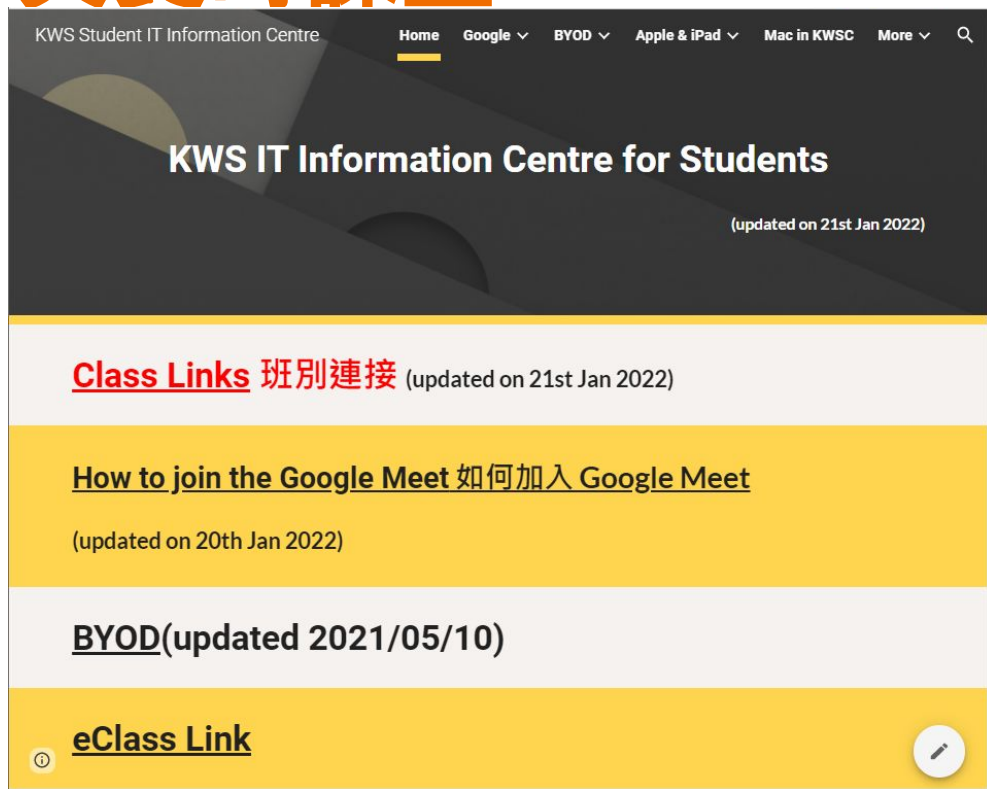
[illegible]

KWS Student IT Information Centre

Home Google BYOD Apple & iPad Mac in KWSC More

KWS IT Information Centre for Students

(updated on 21st Jan 2022)

Class Links 班別連接 (updated on 21st Jan 2022)

How to join the Google Meet 如何加入 Google Meet

(updated on 20th Jan 2022)

BYOD(updated 2021/05/10)

eClass Link